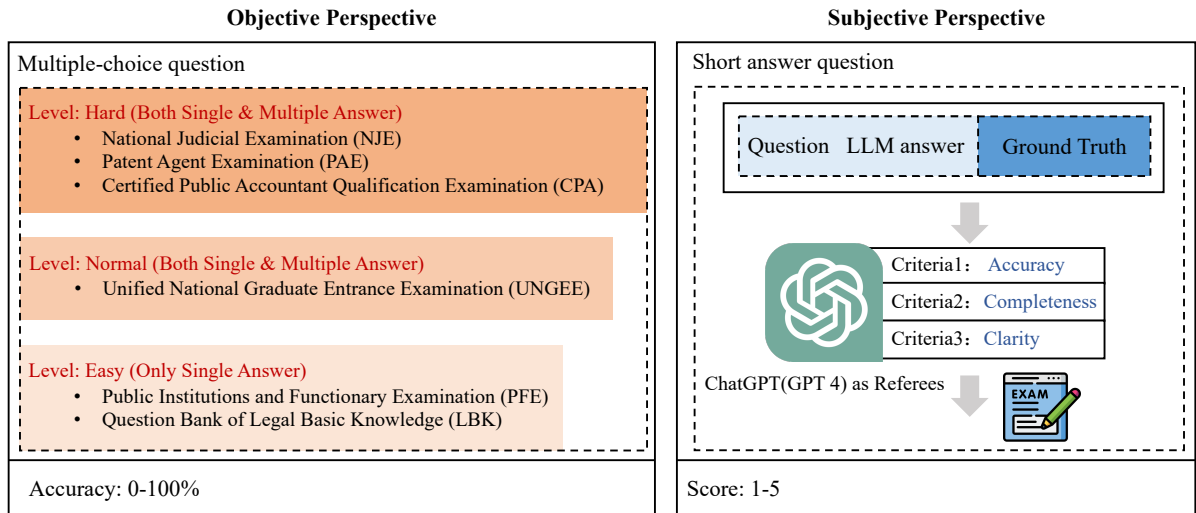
Objective Perspective

Multiple-choice question

Level: Hard (Both Single & Multiple Answer)
- National Judicial Examination (NJE)
- Patent Agent Examination (PAE)
- Certified Public Accountant Qualification Examination (CPA)

Level: Normal (Both Single & Multiple Answer)
- Unified National Graduate Entrance Examination (UNGEE)

Level: Easy (Only Single Answer)
- Public Institutions and Functionary Examination (PFE)
- Question Bank of Legal Basic Knowledge (LBK)

Accuracy: 0-100%

Subjective Perspective

Short answer question

Question LLM answer Ground Truth

Criteria1: Accuracy
Criteria2: Completeness
Criteria3: Clarity

ChatGPT(GPT 4) as Referees

EXAM

Score: 1-5